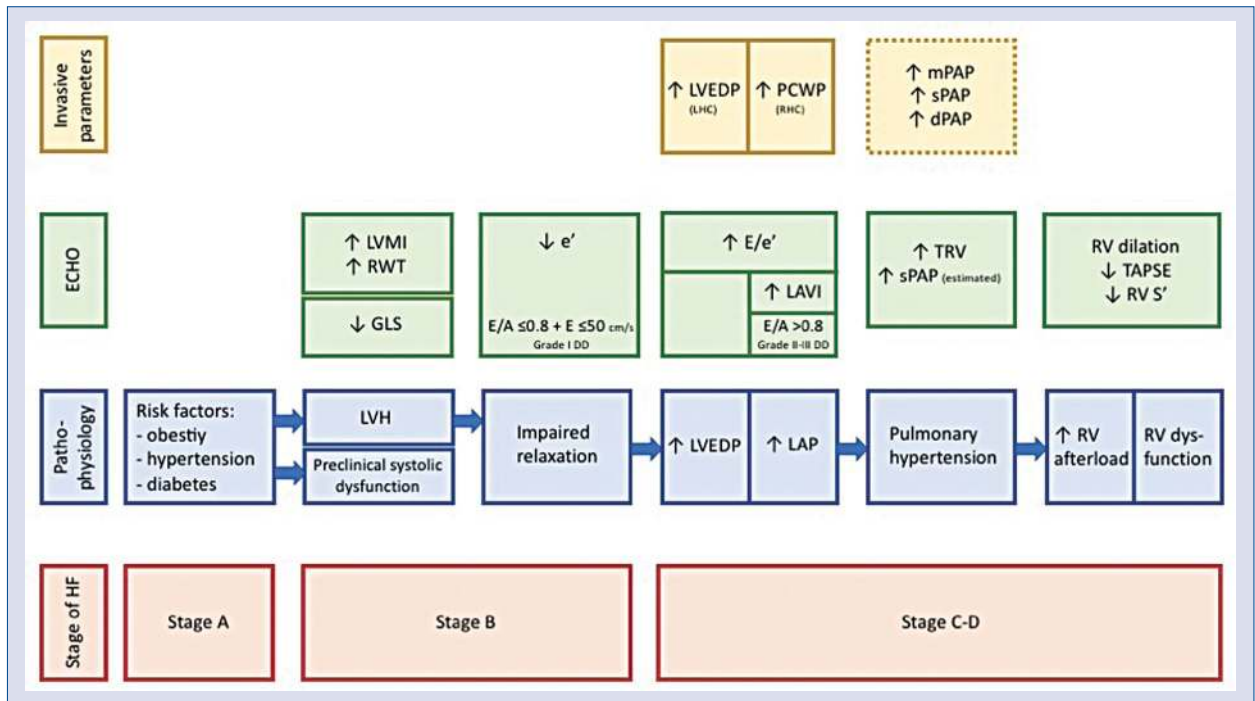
Invasive parameters

↑ LVEDP (LHC)

↑ PCWP (RHC)

↑ mPAP
↑ sPAP
↑ dPAP

ECHO

↑ LVMI
↑ RWT

↓ GLS

↓ e'

E/A ≤0.8 + E ≤50 cm/s
Grade I DD

↑ E/e'

↑ LAVI

E/A >0.8
Grade II-III DD

↑ TRV
↑ sPAP (estimated)

RV dilation
↓ TAPSE
↓ RV S'

Patho-physiology

Risk factors:
- obestiy
- hypertension
- diabetes

LVH

Preclinical systolic dysfunction

Impaired relaxation

↑ LVEDP

↑ LAP

Pulmonary hypertension

↑ RV afterload

RV dys-function

Stage of HF

Stage A

Stage B

Stage C-D